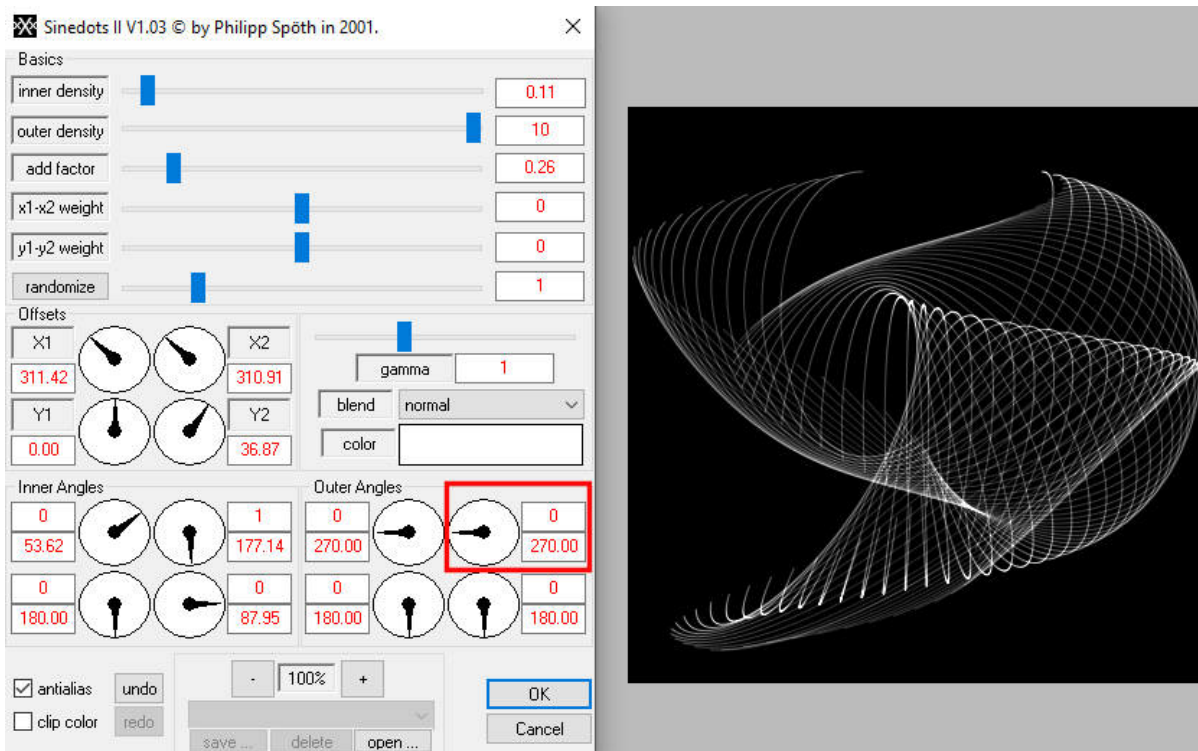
Sinedots II V1.03 © by Philipp Spöth in 2001.

Basics

inner density 0.11

outer density 10

add factor 0.26

x1-x2 weight 0

y1-y2 weight 0

randomize 1

Offsets

X1 311.42

X2 310.91

Y1 0.00

Y2 36.87

gamma 1

blend normal

color

Inner Angles

0 53.62

1 177.14

0 180.00

0 87.95

Outer Angles

0 270.00

0 270.00

0 180.00

0 180.00

antialias undo

clip color redo

- 100% +

save ... delete open ...

OK

Cancel